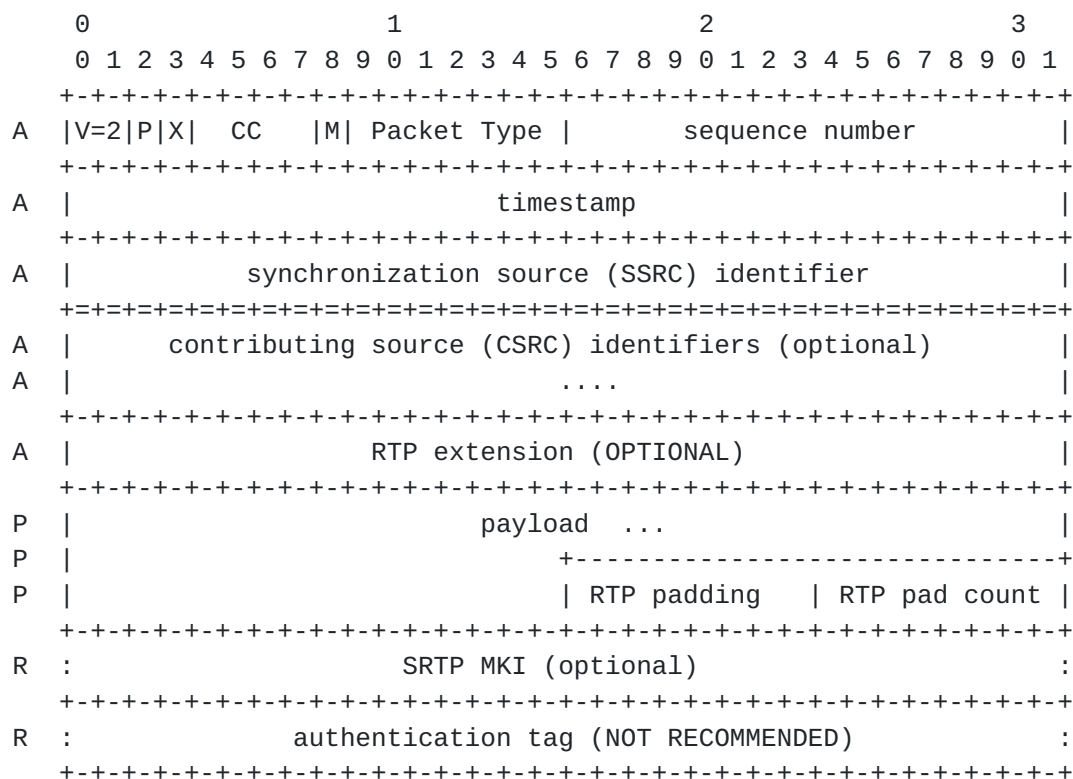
```
    0                   1                   2                   3
    0 1 2 3 4 5 6 7 8 9 0 1 2 3 4 5 6 7 8 9 0 1 2 3 4 5 6 7 8 9 0 1
   +-+-+-+-+-+-+-+-+-+-+-+-+-+-+-+-+-+-+-+-+-+-+-+-+-+-+-+-+-+-+-+-+
A  |V=2|P|X|  CC   |M| Packet Type |       sequence number         |
   +-+-+-+-+-+-+-+-+-+-+-+-+-+-+-+-+-+-+-+-+-+-+-+-+-+-+-+-+-+-+-+-+
A  |                           timestamp                           |
   +-+-+-+-+-+-+-+-+-+-+-+-+-+-+-+-+-+-+-+-+-+-+-+-+-+-+-+-+-+-+-+-+
A  |           synchronization source (SSRC) identifier            |
   +=+=+=+=+=+=+=+=+=+=+=+=+=+=+=+=+=+=+=+=+=+=+=+=+=+=+=+=+=+=+=+=+
A  |      contributing source (CSRC) identifiers (optional)        |
A  |                               ....                            |
   +-+-+-+-+-+-+-+-+-+-+-+-+-+-+-+-+-+-+-+-+-+-+-+-+-+-+-+-+-+-+-+-+
A  |                  RTP extension (OPTIONAL)                     |
   +-+-+-+-+-+-+-+-+-+-+-+-+-+-+-+-+-+-+-+-+-+-+-+-+-+-+-+-+-+-+-+-+
P  |                          payload  ...                         |
P  |                               +-------------------------------+
P  |                               | RTP padding   | RTP pad count |
   +-+-+-+-+-+-+-+-+-+-+-+-+-+-+-+-+-+-+-+-+-+-+-+-+-+-+-+-+-+-+-+-+
R  :                   SRTP MKI (optional)                         :
   +-+-+-+-+-+-+-+-+-+-+-+-+-+-+-+-+-+-+-+-+-+-+-+-+-+-+-+-+-+-+-+-+
R  :            authentication tag (NOT RECOMMENDED)               :
   +-+-+-+-+-+-+-+-+-+-+-+-+-+-+-+-+-+-+-+-+-+-+-+-+-+-+-+-+-+-+-+-+
```